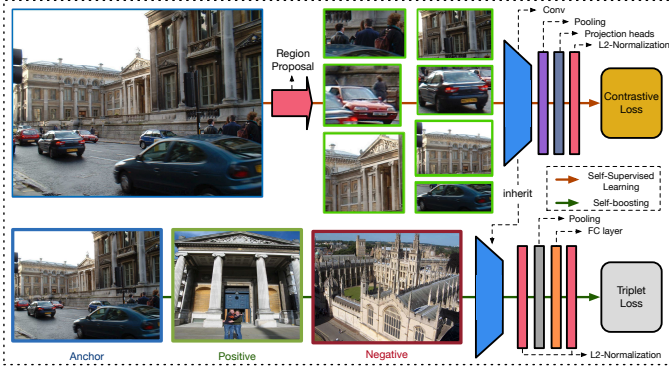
Region Proposal

Conv
Pooling
Projection heads
L2-Normalization

Contrastive Loss

inherit

Self-Supervised Learning
Self-boosting

Pooling
FC layer

Triplet Loss

L2-Normalization

Anchor
Positive
Negative